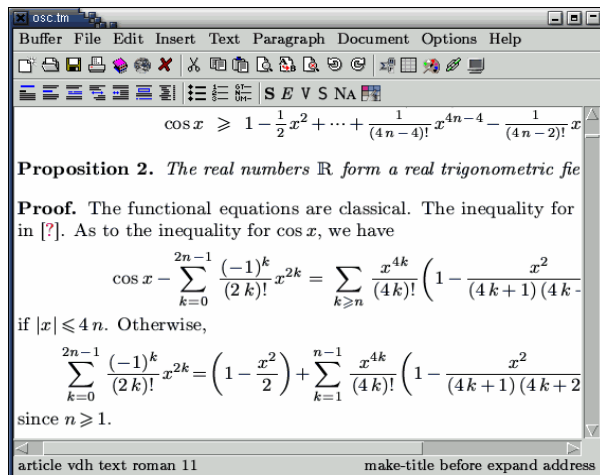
osc.tm

Buffer File Edit Insert Text Paragraph Document Options Help

S E V S NA

$\cos x \geqslant 1-\frac{1}{2}x^2+\cdots+\frac{1}{(4n-4)!}x^{4n-4}-\frac{1}{(4n-2)!}x$

**Proposition 2.** *The real numbers* $\mathbb{R}$ *form a real trigonometric fie*

**Proof.** The functional equations are classical. The inequality for in [?]. As to the inequality for $\cos x$, we have

$$\cos x-\sum_{k=0}^{2n-1}\frac{(-1)^k}{(2k)!}x^{2k}=\sum_{k\geqslant n}\frac{x^{4k}}{(4k)!}\left(1-\frac{x^2}{(4k+1)(4k\text{-}\right.$$

if $|x|\leqslant 4n$. Otherwise,

$$\sum_{k=0}^{2n-1}\frac{(-1)^k}{(2k)!}x^{2k}=\left(1-\frac{x^2}{2}\right)+\sum_{k=1}^{n-1}\frac{x^{4k}}{(4k)!}\left(1-\frac{x^2}{(4k+1)(4k+2}\right.$$

since $n\geqslant 1$.

article vdh text roman 11 make-title before expand address